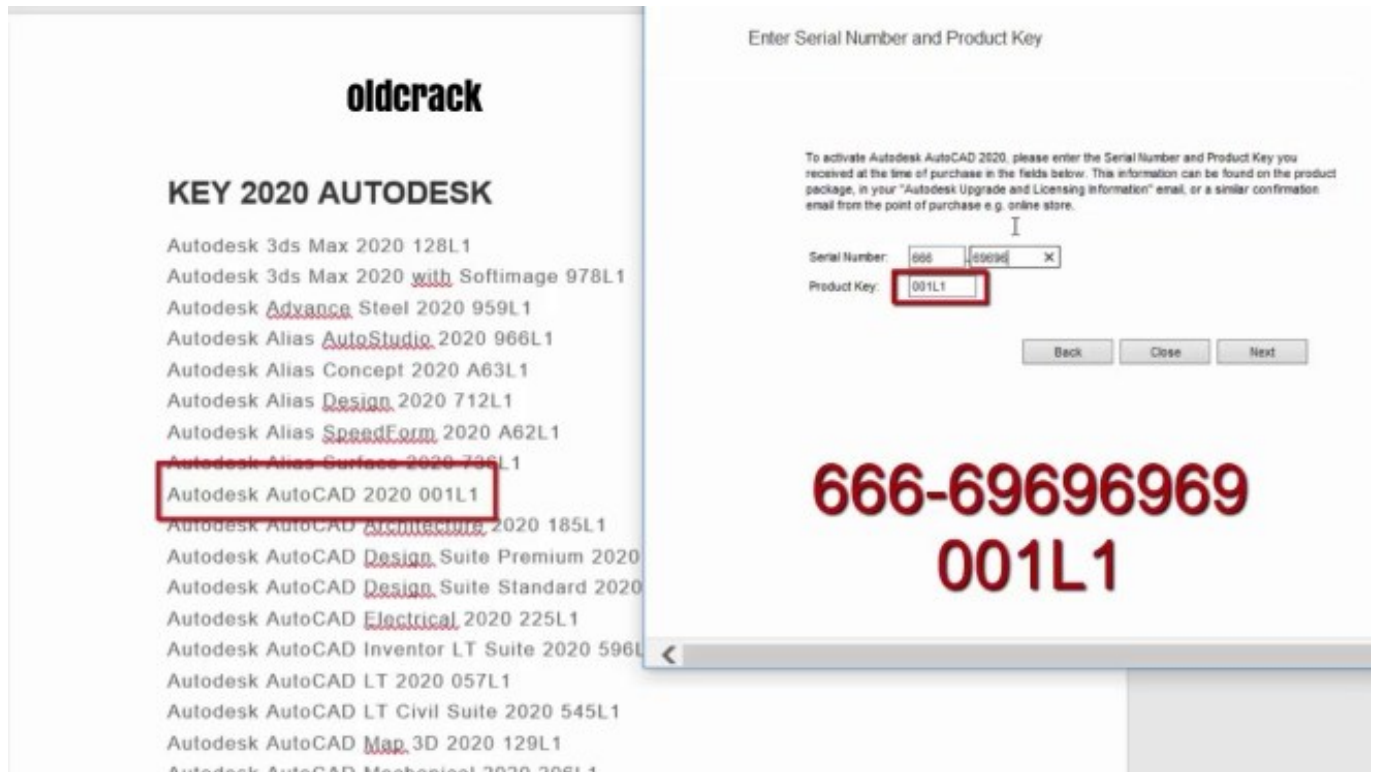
oldcrack

KEY 2020 AUTODESK

Autodesk 3ds Max 2020 128L1
Autodesk 3ds Max 2020 with Softimage 978L1
Autodesk Advance Steel 2020 959L1
Autodesk Alias AutoStudio 2020 966L1
Autodesk Alias Concept 2020 A63L1
Autodesk Alias Design 2020 712L1
Autodesk Alias SpeedForm 2020 A62L1
Autodesk Alias Surface 2020 736L1
Autodesk AutoCAD 2020 001L1
Autodesk AutoCAD Architecture 2020 185L1
Autodesk AutoCAD Design Suite Premium 2020
Autodesk AutoCAD Design Suite Standard 2020
Autodesk AutoCAD Electrical 2020 225L1
Autodesk AutoCAD Inventor LT Suite 2020 596L
Autodesk AutoCAD LT 2020 057L1
Autodesk AutoCAD LT Civil Suite 2020 545L1
Autodesk AutoCAD Map 3D 2020 129L1
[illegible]

Enter Serial Number and Product Key

To activate Autodesk AutoCAD 2020, please enter the Serial Number and Product Key you received at the time of purchase in the fields below. This information can be found on the product package, in your "Autodesk Upgrade and Licensing information" email, or a similar confirmation email from the point of purchase e.g. online store.

Serial Number: 666 - 69696
Product Key: 001L1

Back Close Next

666-69696969
001L1